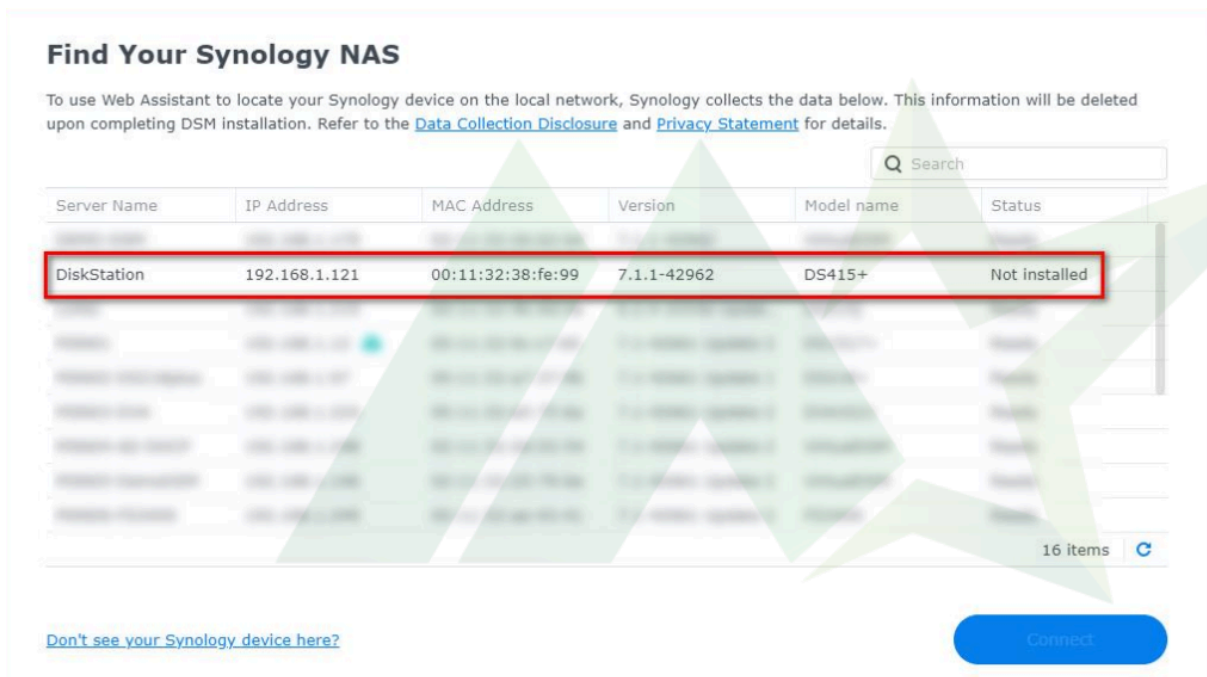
Find Your Synology NAS

To use Web Assistant to locate your Synology device on the local network, Synology collects the data below. This information will be deleted upon completing DSM installation. Refer to the Data Collection Disclosure and Privacy Statement for details.

Search

| Server Name | IP Address | MAC Address | Version | Model name | Status |
|---|---|---|---|---|---|
| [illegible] | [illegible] | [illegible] | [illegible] | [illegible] | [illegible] |
| DiskStation | 192.168.1.121 | 00:11:32:38:fe:99 | 7.1.1-42962 | DS415+ | Not installed |
| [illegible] | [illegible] | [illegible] | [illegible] | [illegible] | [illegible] |
| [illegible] | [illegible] | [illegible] | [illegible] | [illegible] | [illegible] |
| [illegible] | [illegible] | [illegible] | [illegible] | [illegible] | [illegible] |
| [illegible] | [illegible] | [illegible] | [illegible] | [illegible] | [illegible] |
| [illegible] | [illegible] | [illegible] | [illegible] | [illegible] | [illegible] |
| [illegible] | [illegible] | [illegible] | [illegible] | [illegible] | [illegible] |
| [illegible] | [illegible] | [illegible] | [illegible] | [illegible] | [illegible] |

16 items

Don't see your Synology device here?

Connect